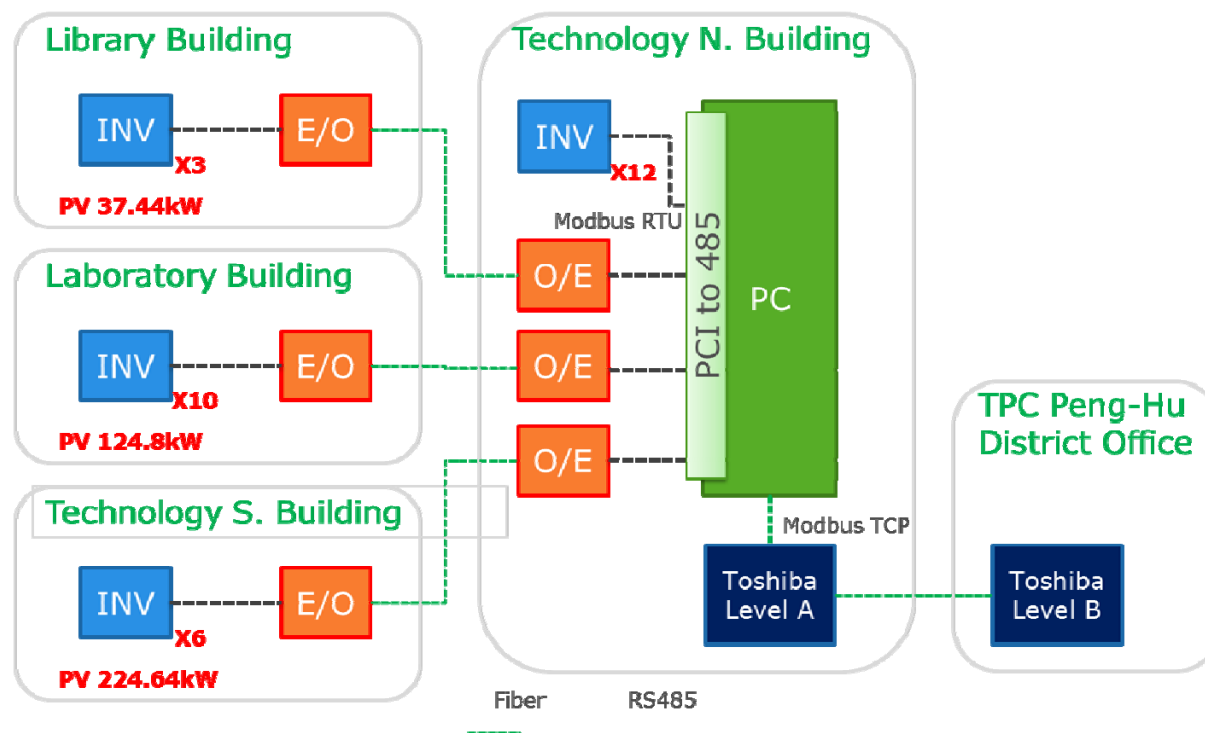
Library Building

INV

X3

E/O

PV 37.44kW

Laboratory Building

INV

X10

E/O

PV 124.8kW

Technology S. Building

INV

X6

E/O

PV 224.64kW

Technology N. Building

INV

X12

Modbus RTU

O/E

O/E

O/E

PCI to 485

PC

Modbus TCP

Toshiba Level A

TPC Peng-Hu District Office

Toshiba Level B

Fiber

RS485